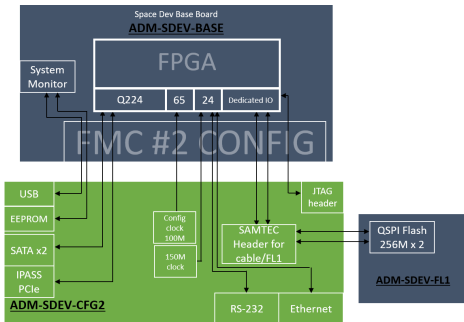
Space Dev Base Board
ADM-SDEV-BASE

System Monitor

FPGA

Q224
65
24
Dedicated IO

FMC #2 CONFIG

USB
EEPROM
SATA x2
IPASS PCIe
ADM-SDEV-CFG2

Config clock 100M
150M clock

SAMTEC Header for cable/FL1

JTAG header

RS-232
Ethernet

QSPI Flash 256M x 2

ADM-SDEV-FL1